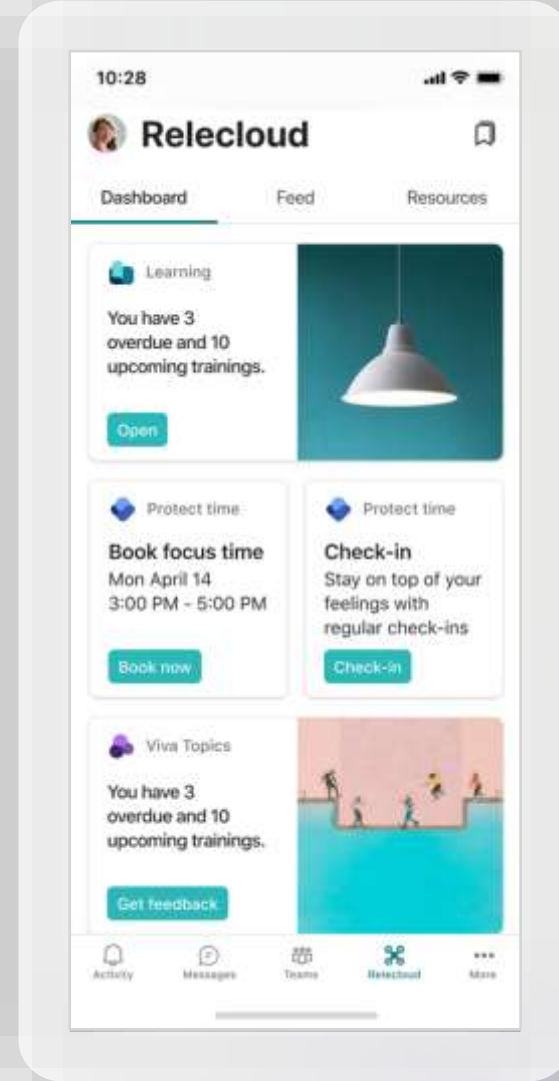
10:28

Relecloud

Dashboard Feed Resources

Learning

You have 3 overdue and 10 upcoming trainings.

Open

Protect time

Book focus time

Mon April 14

3:00 PM - 5:00 PM

Book now

Protect time

Check-in

Stay on top of your feelings with regular check-ins

Check-in

Viva Topics

You have 3 overdue and 10 upcoming trainings.

Get feedback

Activity Messages Teams Relecloud More